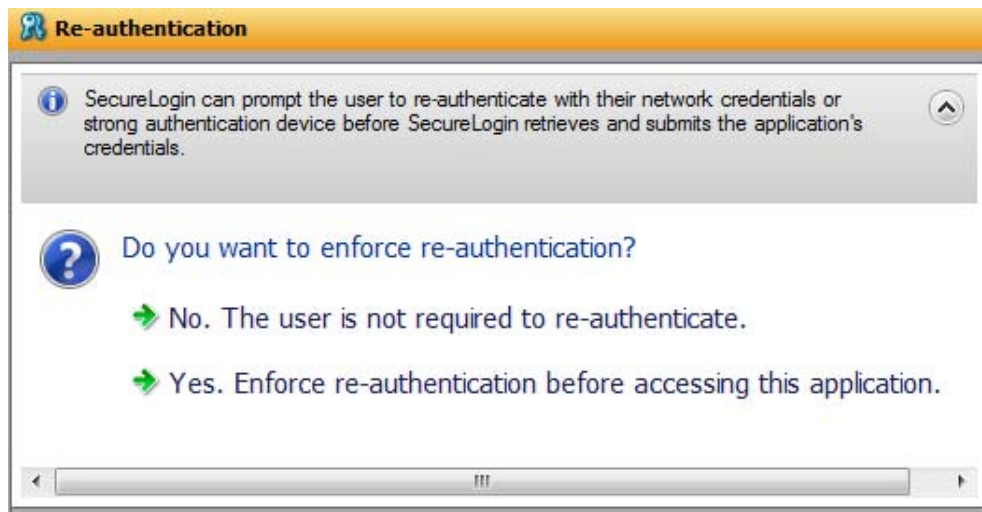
Re-authentication

SecureLogin can prompt the user to re-authenticate with their network credentials or strong authentication device before SecureLogin retrieves and submits the application's credentials.

Do you want to enforce re-authentication?

No. The user is not required to re-authenticate.

Yes. Enforce re-authentication before accessing this application.